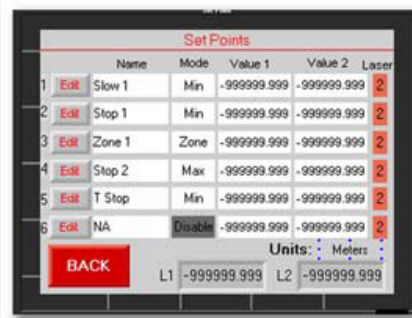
Set Points

| | | Name | Mode | Value 1 | Value 2 | Laser |
|---|---|---|---|---|---|---|
| 1 | Edit | Slow 1 | Min | -999999.999 | -999999.999 | 2 |
| 2 | Edit | Stop 1 | Min | -999999.999 | -999999.999 | 2 |
| 3 | Edit | Zone 1 | Zone | -999999.999 | -999999.999 | 2 |
| 4 | Edit | Stop 2 | Max | -999999.999 | -999999.999 | 2 |
| 5 | Edit | T Stop | Min | -999999.999 | -999999.999 | 2 |
| 6 | Edit | NA | Disable | -999999.999 | -999999.999 | 2 |

Units: Meters

BACK

L1 -999999.999 L2 -999999.999